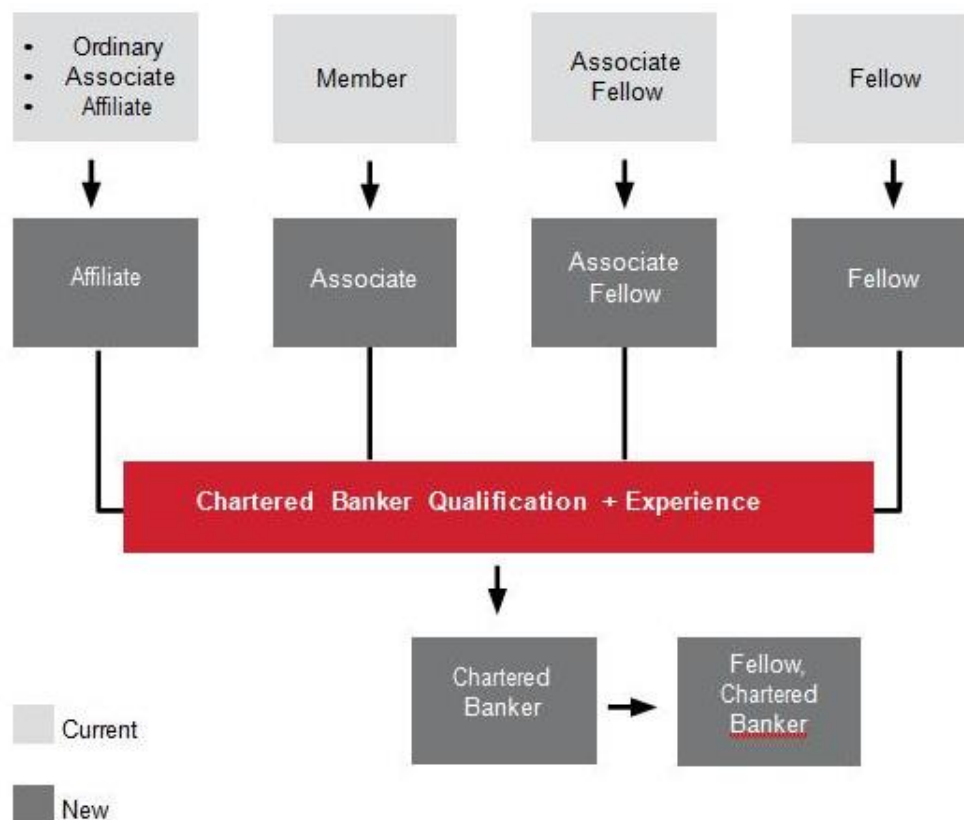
- Ordinary
- Associate
- Affiliate

Member

Associate Fellow

Fellow

Affiliate

Associate

Associate Fellow

Fellow

Chartered Banker Qualification + Experience

Chartered Banker

Fellow, Chartered Banker

Current

New